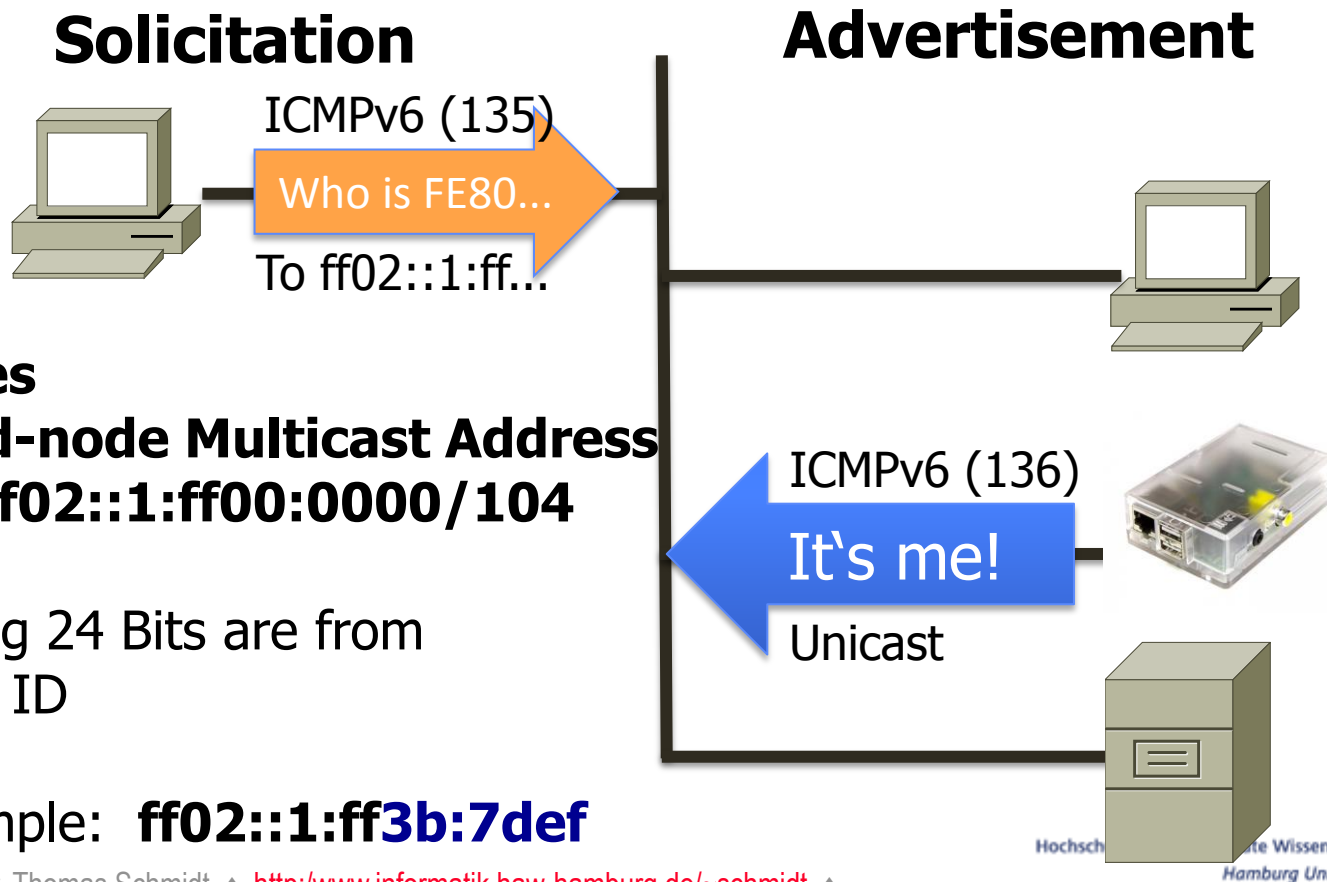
Solicitation

Advertisement

ICMPv6 (135)

Who is FE80...

To ff02::1:ff...

es

d-node Multicast Address

f02::1:ff00:0000/104

ICMPv6 (136)

It�much me!

Unicast

g 24 Bits are from ID

nple: ff02::1:ff3b:7def

Thomas Schmidt · http://www.informatik.haw-hamburg.de/~schmidt ·

Hochsch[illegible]te Wissen

Hamburg Un